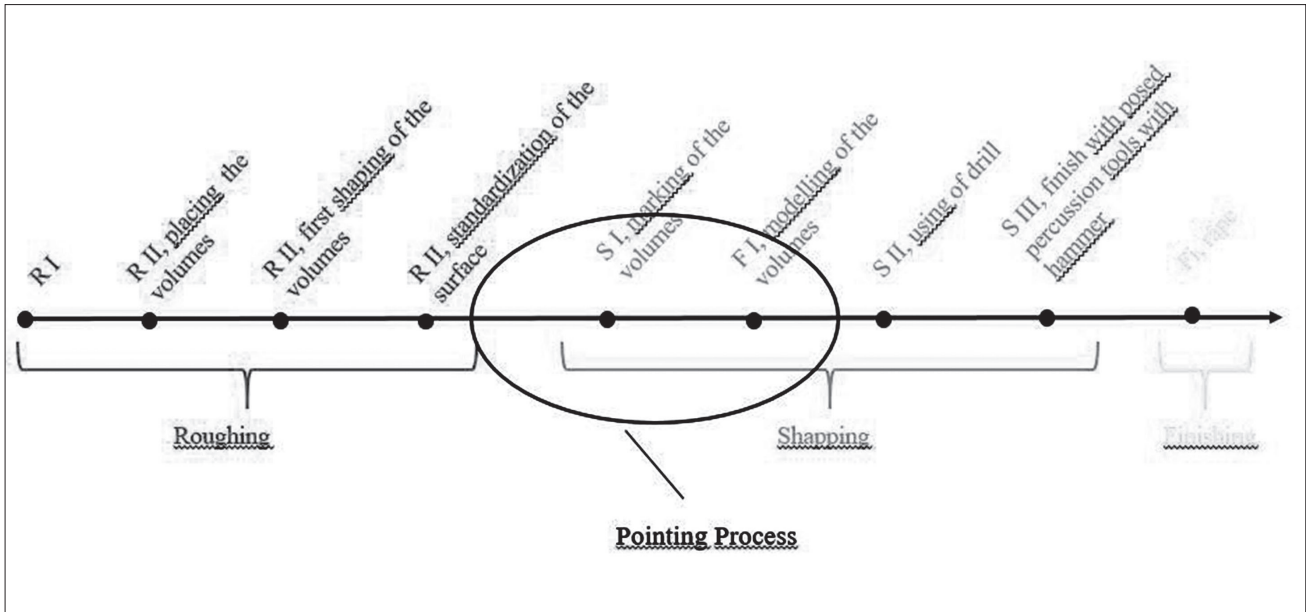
R I

R II, placing the volumes

R II, first shaping of the volumes

R II, standardization of the surface

S I, marking of the volumes

F I, modelling of the volumes

S II, using of drill

S III, finish with posed percussion tools with hammer

F I, rape

Roughing

Shapping

Finishing

Pointing Process